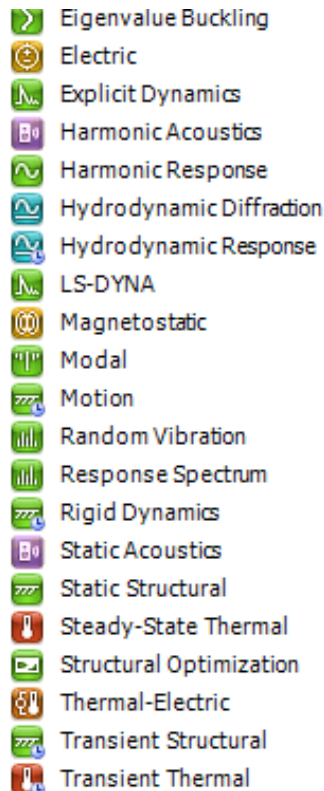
Eigenvalue Buckling
Electric
Explicit Dynamics
Harmonic Acoustics
Harmonic Response
Hydrodynamic Diffraction
Hydrodynamic Response
LS-DYNA
Magnetostatic
Modal
Motion
Random Vibration
Response Spectrum
Rigid Dynamics
Static Acoustics
Static Structural
Steady-State Thermal
Structural Optimization
Thermal-Electric
Transient Structural
Transient Thermal